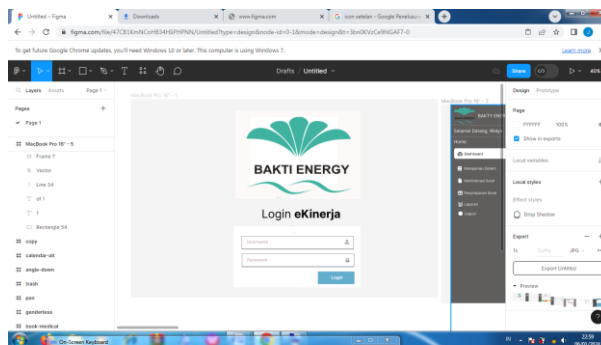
Untitled – Figma
Downloads
www.figma.com
icon setelan - Google Penelusuran

figma.com/file/47C83XmNCoH834H6PHPNN/Untitled?type=design&node-id=0-1&mode=design&t=3bn0KVzCe9hlGAF7-0

To get future Google Chrome updates, you'll need Windows 10 or later. This computer is using Windows 7.
Learn more

Drafts / Untitled
Share
40%

Layers Assets Page 1
Pages +
Page 1

MacBook Pro 16" - 5
Frame 7
Vector
Line 34
of 1
T
Rectangle 54
copy
calendar-alt
angle-down
trash
pen
genderless
book-medical

MacBook Pro 16" - 1
MacBook Pro 16" - 2

BAKTI ENERGY
Login eKinerja
Username
Password
Login

BAKTI ENERGY
General Dataing, Ma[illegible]
Home
Dashboard
Manajemen Sistem
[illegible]
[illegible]
Laporan
Logout

Design Prototype
Page
FFFFFF 100%
Show in exports
Local variables
Local styles
Effect styles
Drop Shadow
Export
1x Suffix JPG
Export Untitled
Preview

On-Screen Keyboard
IN
22:59